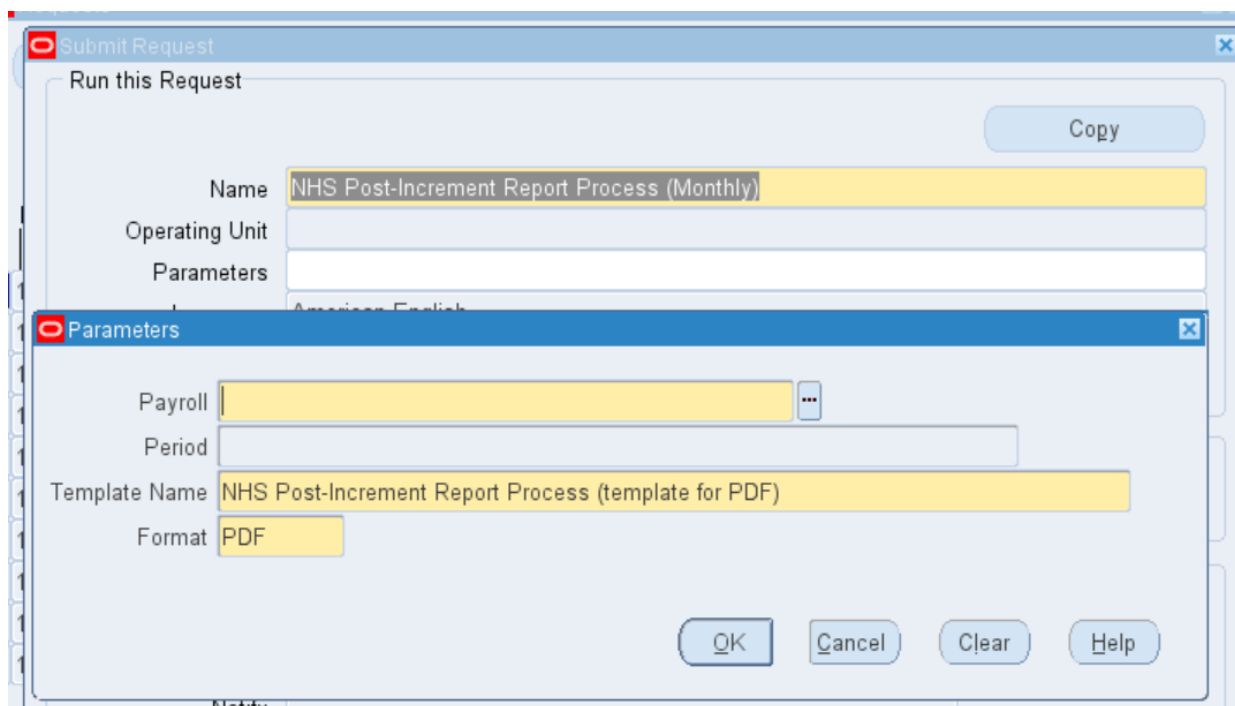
Submit Request

Run this Request

Copy

Name NHS Post-Increment Report Process (Monthly)

Operating Unit

Parameters

American English

Parameters

Payroll

Period

Template Name NHS Post-Increment Report Process (template for PDF)

Format PDF

OK Cancel Clear Help